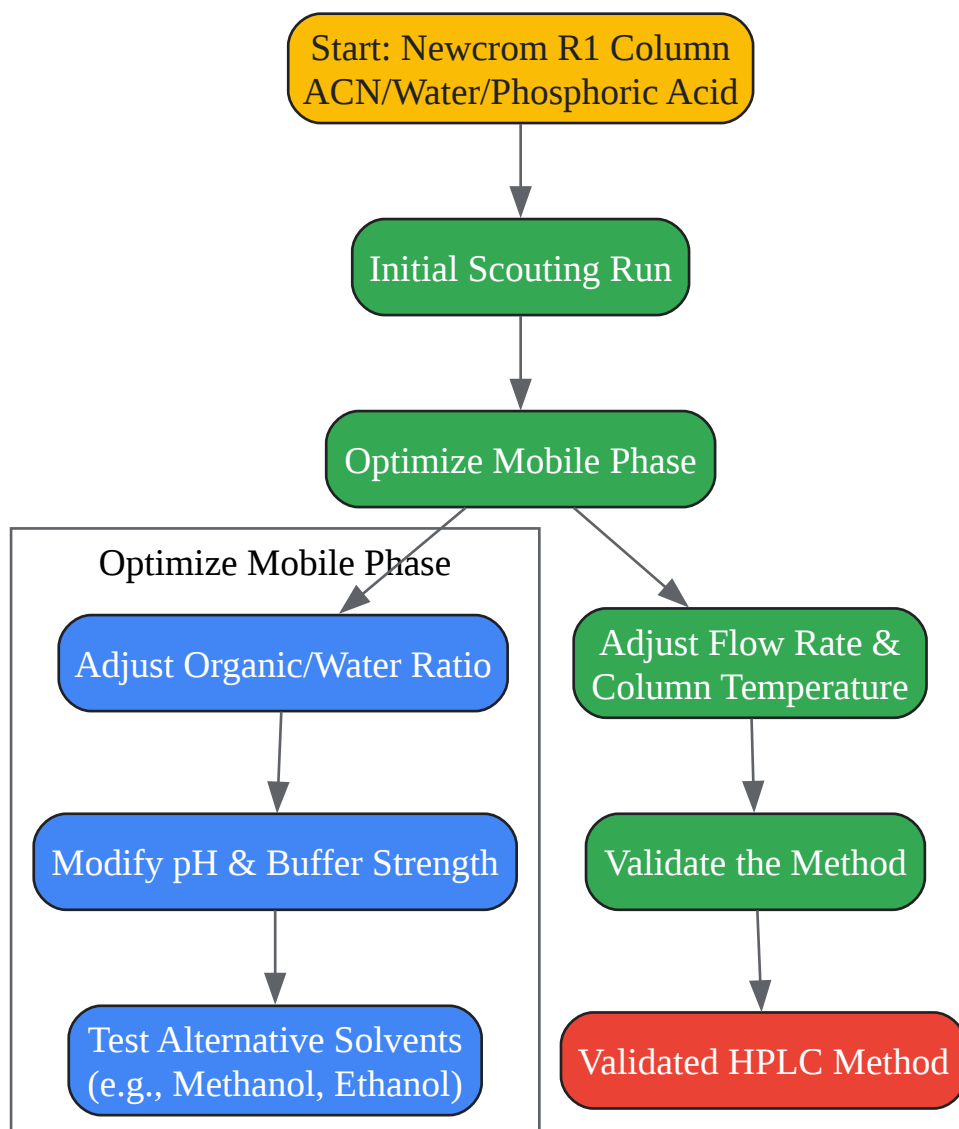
Start: Newcrom R1 Column
ACN/Water/Phosphoric Acid

Initial Scouting Run

Optimize Mobile Phase

Optimize Mobile Phase

Adjust Organic/Water Ratio

Modify pH & Buffer Strength

Test Alternative Solvents
(e.g., Methanol, Ethanol)

Adjust Flow Rate &
Column Temperature

Validate the Method

Validated HPLC Method